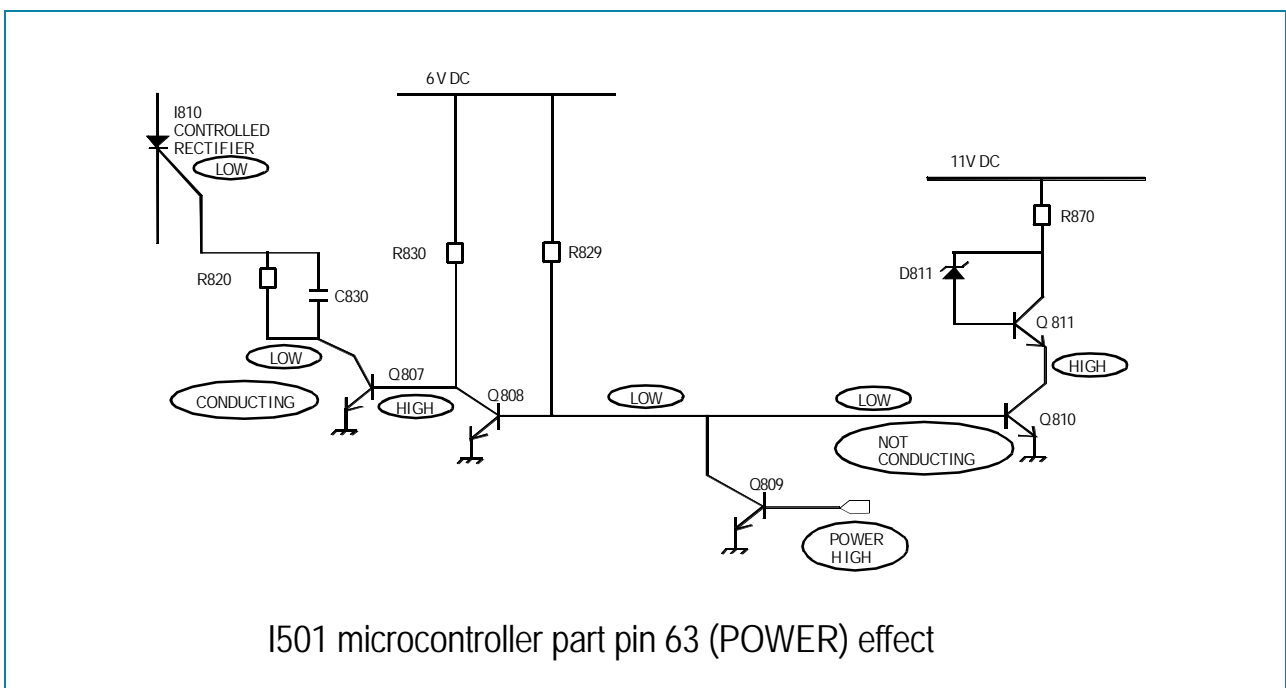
6 V DC

I810 CONTROLLED RECTIFIER

LOW

11V DC

R870

R830

R829

R820

C830

D811

Q 811

LOW

HIGH

Q807

CONDUCTING

HIGH

Q808

LOW

LOW

Q810

NOT CONDUCTING

Q809

POWER HIGH

I501 microcontroller part pin 63 (POWER) effect